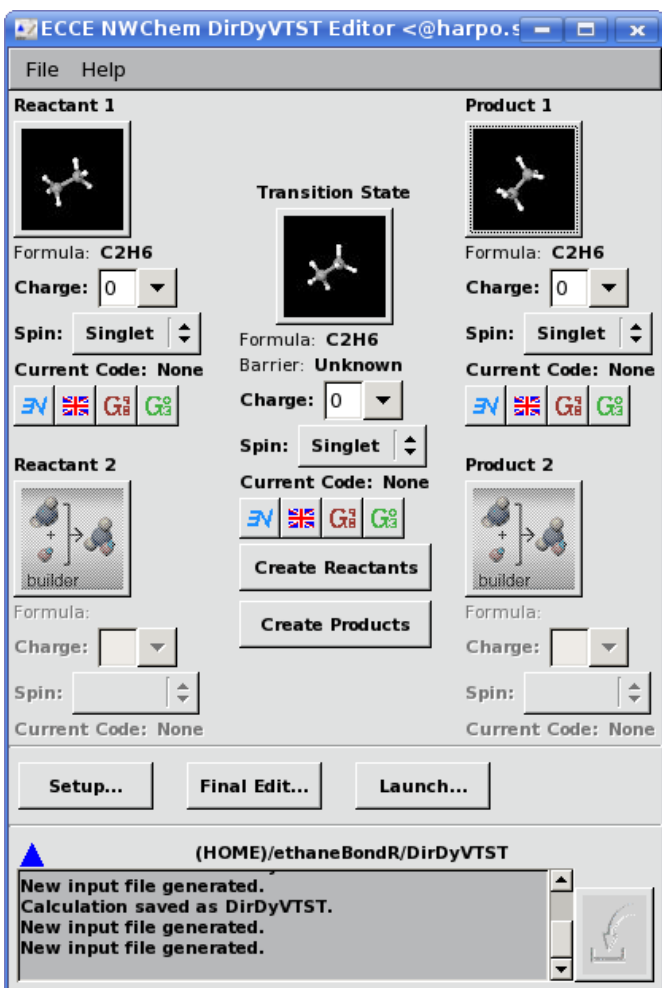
ECCE NWChem DirDyVTST Editor <@harpo.s

File Help

Reactant 1

Formula: C2H6

Charge: 0

Spin: Singlet

Current Code: None

Reactant 2

builder

Formula:

Charge:

Spin:

Current Code: None

Transition State

Formula: C2H6

Barrier: Unknown

Charge: 0

Spin: Singlet

Current Code: None

Create Reactants

Create Products

Product 1

Formula: C2H6

Charge: 0

Spin: Singlet

Current Code: None

Product 2

builder

Formula:

Charge:

Spin:

Current Code: None

Setup...

Final Edit...

Launch...

(HOME)/ethaneBondR/DirDyVTST

New input file generated.
Calculation saved as DirDyVTST.
New input file generated.
New input file generated.